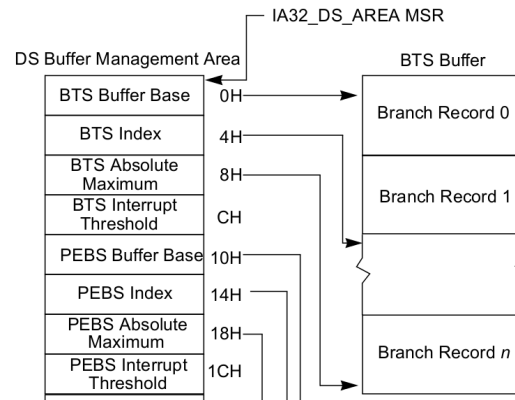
IA32_DS_AREA MSR

DS Buffer Management Area

BTS Buffer

BTS Buffer Base 0H

BTS Index 4H

BTS Absolute Maximum 8H

BTS Interrupt Threshold CH

PEBS Buffer Base 10H

PEBS Index 14H

PEBS Absolute Maximum 18H

PEBS Interrupt Threshold 1CH

Branch Record 0

Branch Record 1

Branch Record *n*